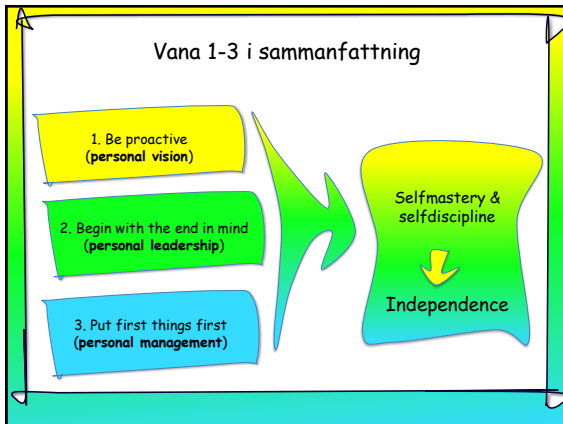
Vana 1-3 i sammanfattning

1. Be proactive (**personal vision**)

2. Begin with the end in mind (**personal leadership**)

3. Put first things first (**personal management**)

Selfmastery & selfdiscipline

Independence